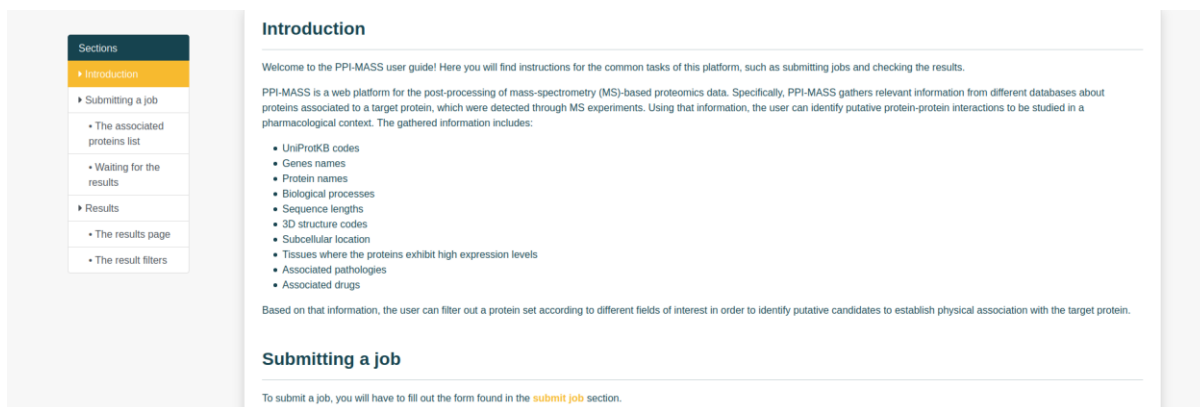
Sections

Introduction

Submitting a job

• The associated proteins list

• Waiting for the results

Results

• The results page

• The result filters

Introduction

Welcome to the PPI-MASS user guide! Here you will find instructions for the common tasks of this platform, such as submitting jobs and checking the results.

PPI-MASS is a web platform for the post-processing of mass-spectrometry (MS)-based proteomics data. Specifically, PPI-MASS gathers relevant information from different databases about proteins associated to a target protein, which were detected through MS experiments. Using that information, the user can identify putative protein-protein interactions to be studied in a pharmacological context. The gathered information includes:

- UniProtKB codes
- Genes names
- Protein names
- Biological processes
- Sequence lengths
- 3D structure codes
- Subcellular location
- Tissues where the proteins exhibit high expression levels
- Associated pathologies
- Associated drugs

Based on that information, the user can filter out a protein set according to different fields of interest in order to identify putative candidates to establish physical association with the target protein.

Submitting a job

To submit a job, you will have to fill out the form found in the submit job section.